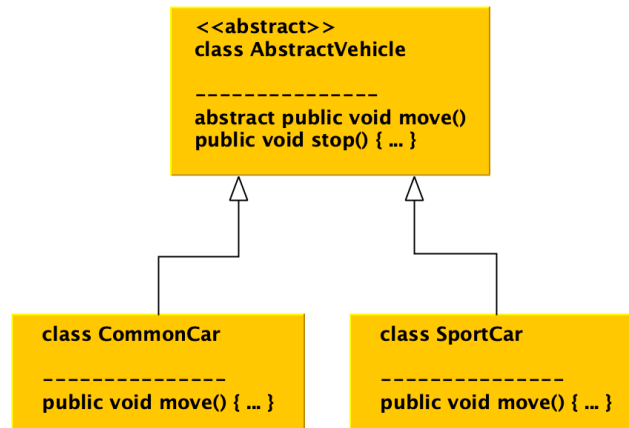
<<abstract>>
class AbstractVehicle

---------------
abstract public void move()
public void stop() { ... }

class CommonCar

---------------
public void move() { ... }

class SportCar

---------------
public void move() { ... }